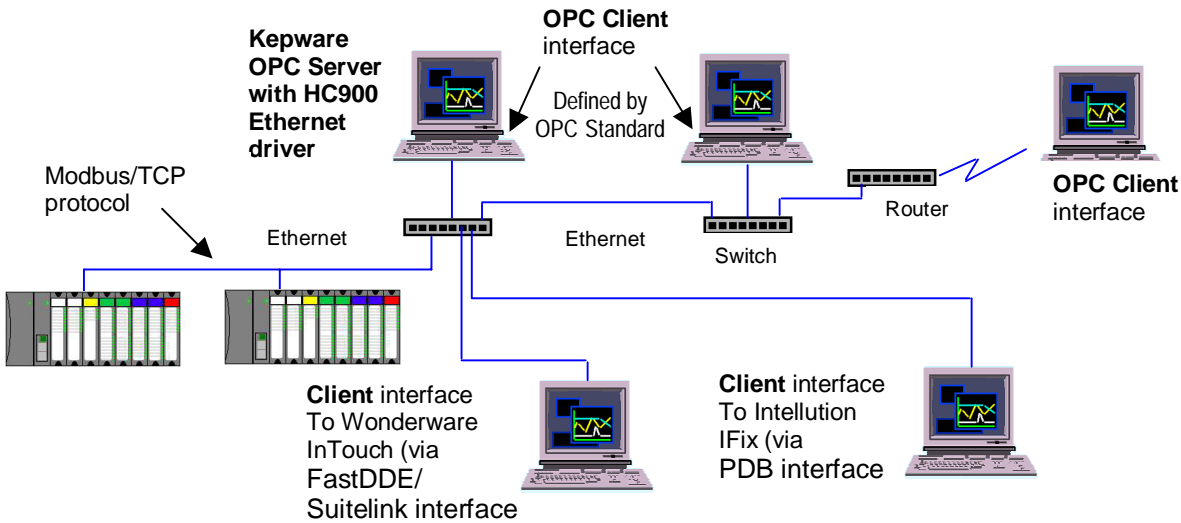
Kepware OPC Server with HC900 Ethernet driver

OPC Client interface

Defined by OPC Standard

OPC Client interface

Modbus/TCP protocol

Ethernet

Ethernet

Switch

Router

Client interface To Wonderware InTouch (via FastDDE/ Suitelink interface

Client interface To Intellution IFix (via PDB interface